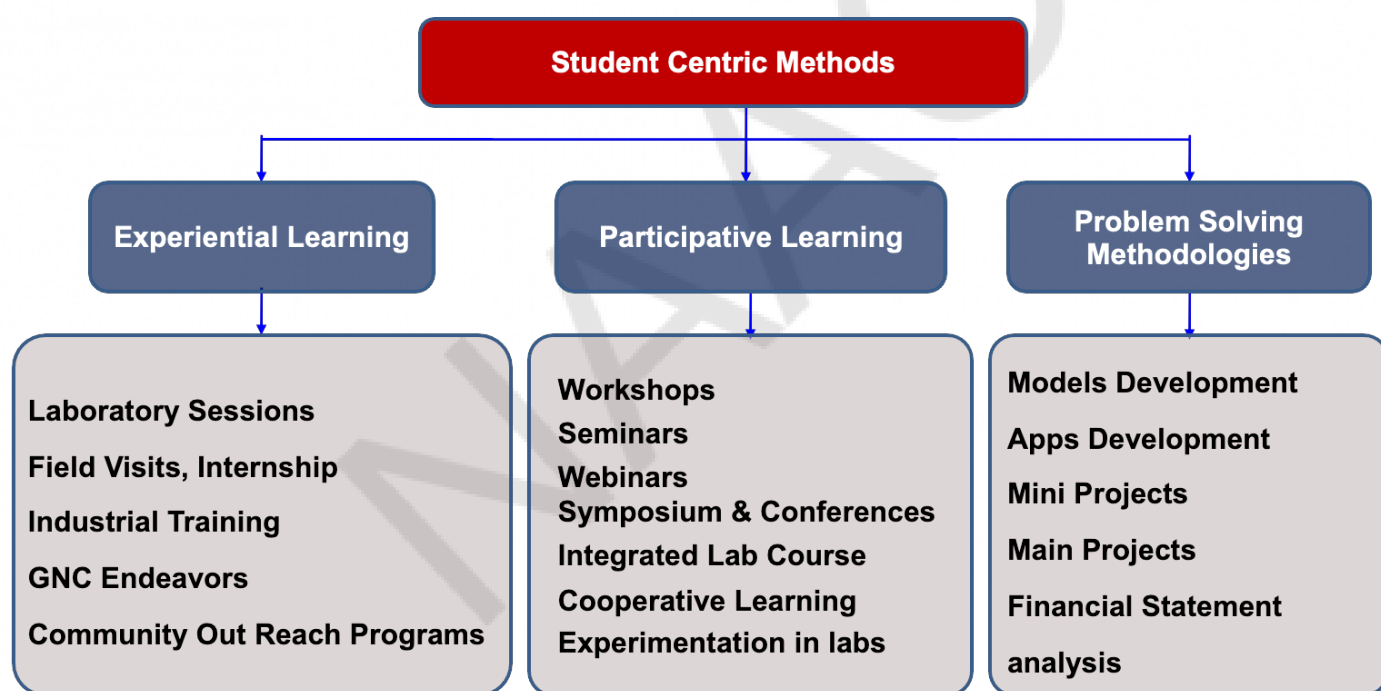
Student Centric Methods

Experiential Learning

Participative Learning

Problem Solving Methodologies

Laboratory Sessions
Field Visits, Internship
Industrial Training
GNC Endeavors
Community Out Reach Programs

Workshops
Seminars
Webinars
Symposium & Conferences
Integrated Lab Course
Cooperative Learning
Experimentation in labs

Models Development
Apps Development
Mini Projects
Main Projects
Financial Statement analysis

NAAC